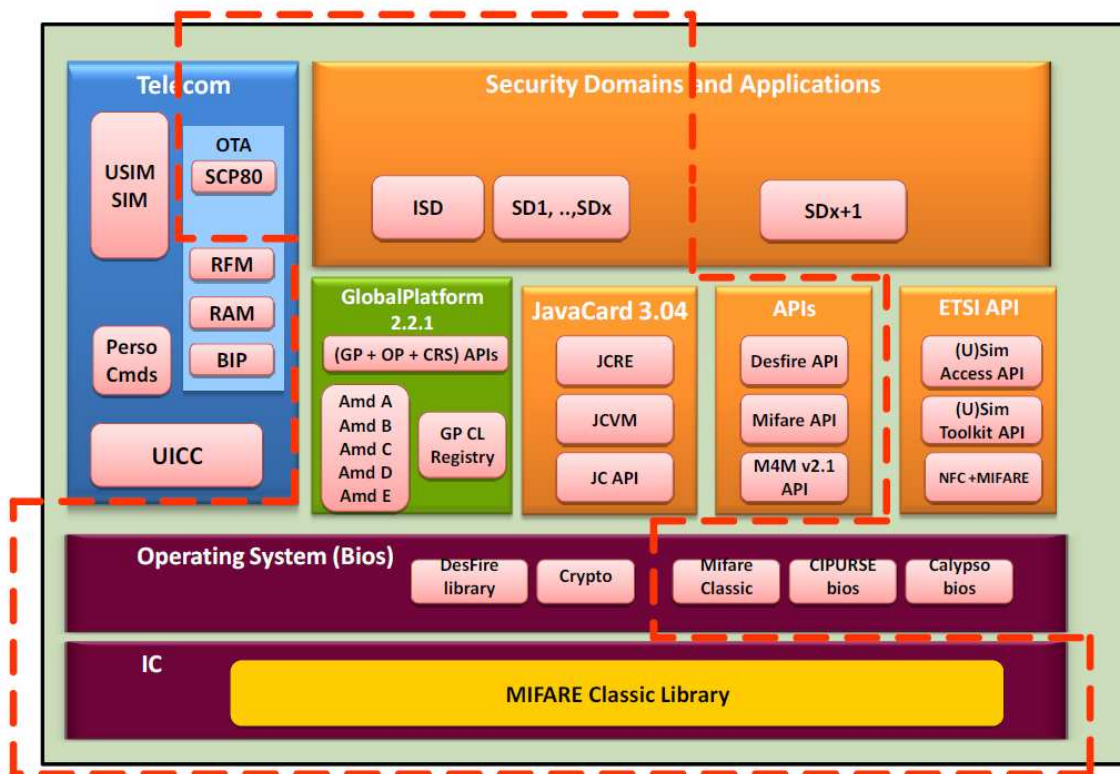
Telecom

USIM SIM

OTA

SCP80

RFM

RAM

BIP

Perso Cmds

UICC

Security Domains and Applications

ISD

SD1, ..,SDx

SDx+1

GlobalPlatform 2.2.1

(GP + OP + CRS) APIs

Amd A
Amd B
Amd C
Amd D
Amd E

GP CL Registry

JavaCard 3.04

JCRE

JCVM

JC API

APIs

Desfire API

Mifare API

M4M v2.1 API

ETSI API

(U)Sim Access API

(U)Sim Toolkit API

NFC +MIFARE

Operating System (Bios)

DesFire library

Crypto

Mifare Classic

CIPURSE bios

Calypso bios

IC

MIFARE Classic Library